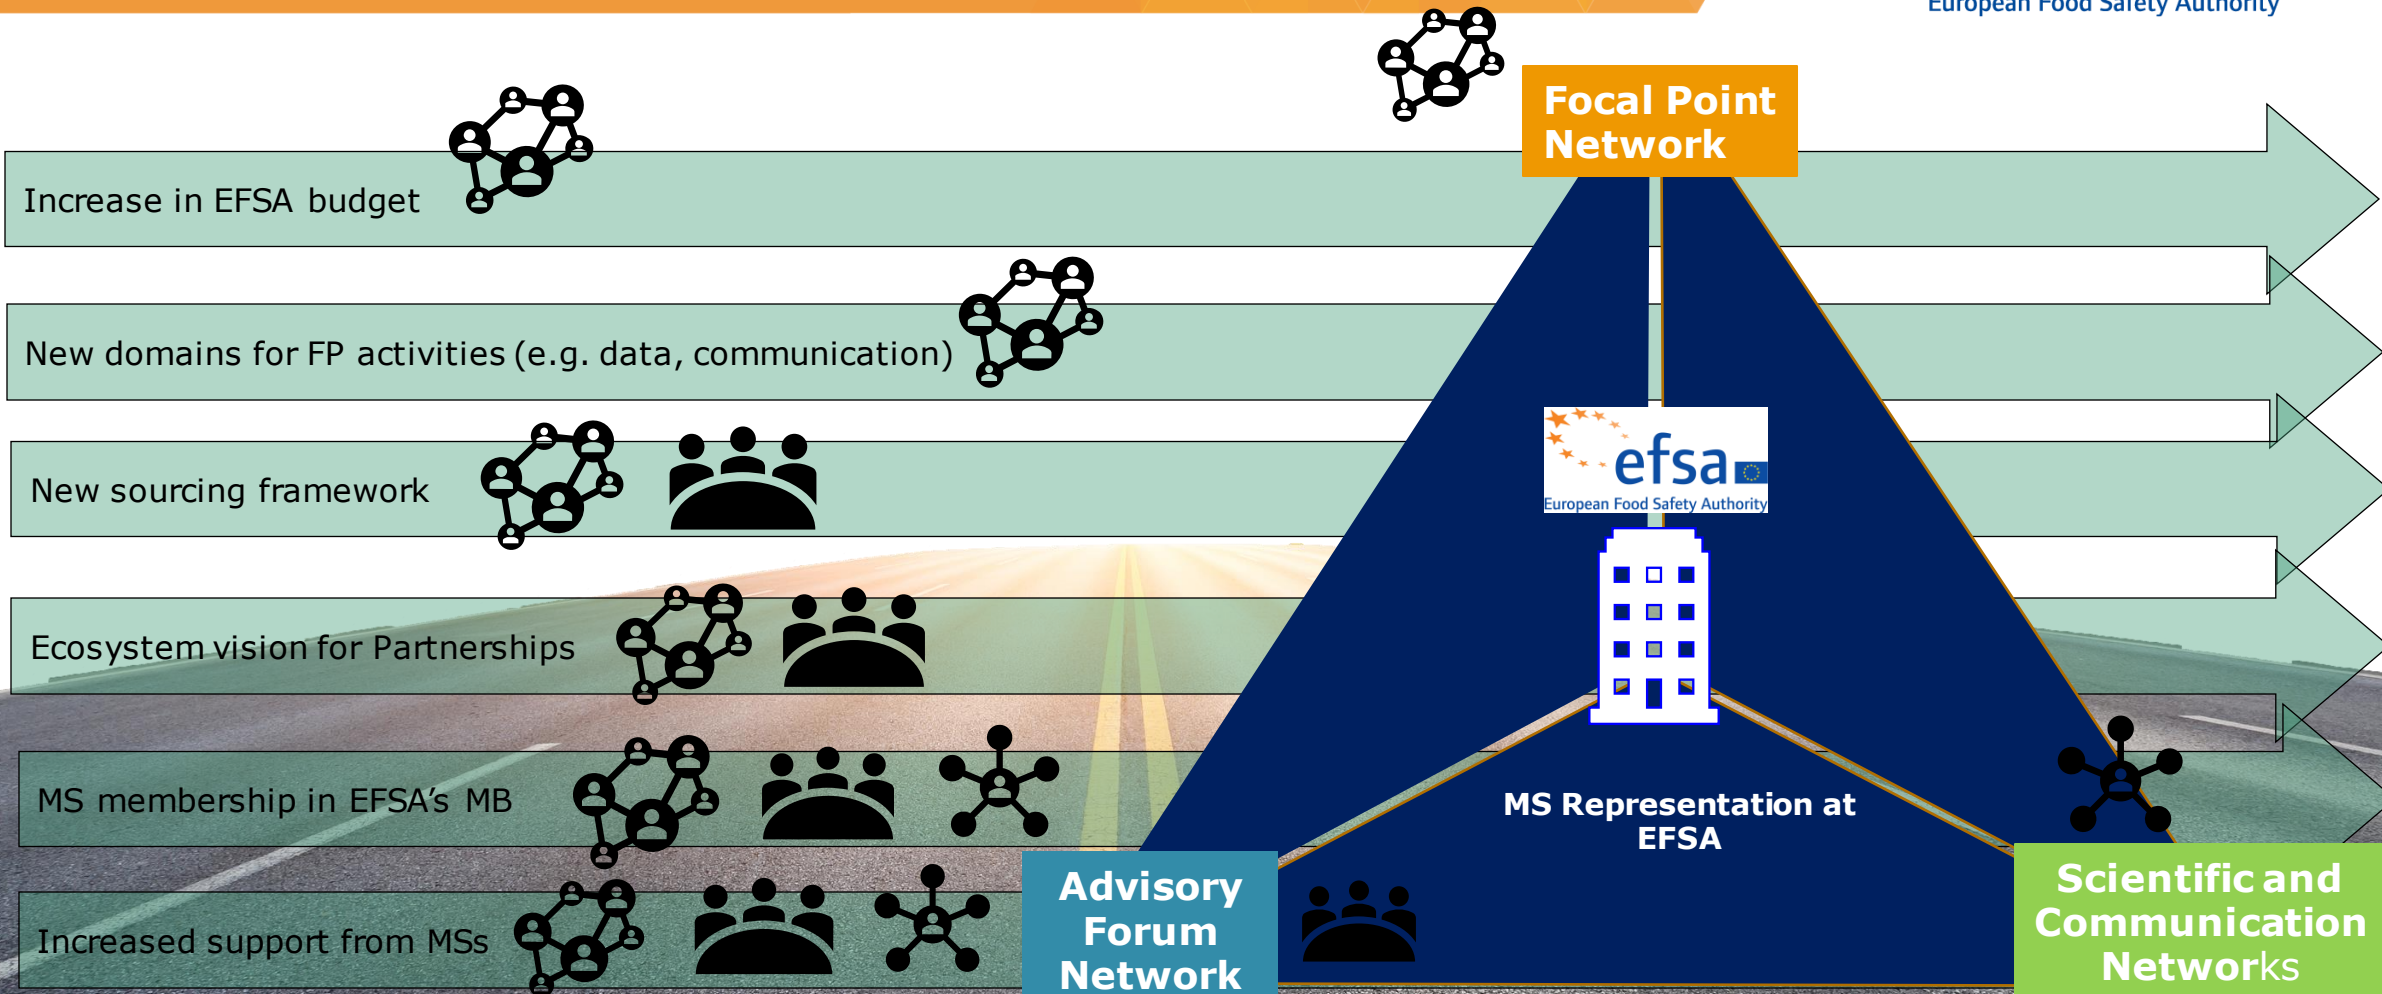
European Food Safety Authority

Focal Point Network

Increase in EFSA budget

New domains for FP activities (e.g. data, communication)

New sourcing framework

Ecosystem vision for Partnerships

MS membership in EFSA's MB

Increased support from MSs

efsa
European Food Safety Authority

MS Representation at EFSA

Advisory Forum Network

Scientific and Communication Networks